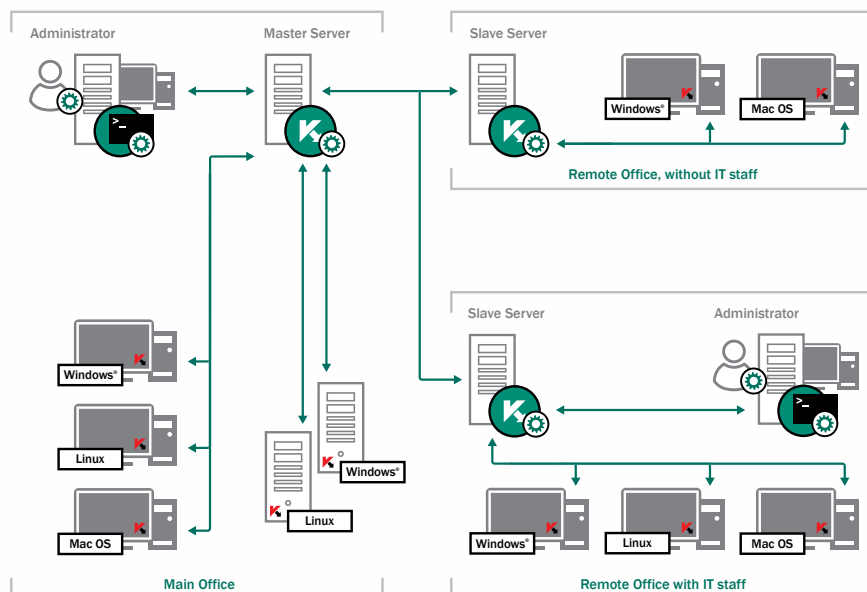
Administrator

Master Server

Slave Server

Windows®

Mac OS

Remote Office, without IT staff

Slave Server

Administrator

Windows®

Linux

Windows®

Mac OS

Linux

Windows®

Linux

Mac OS

Main Office

Remote Office with IT staff